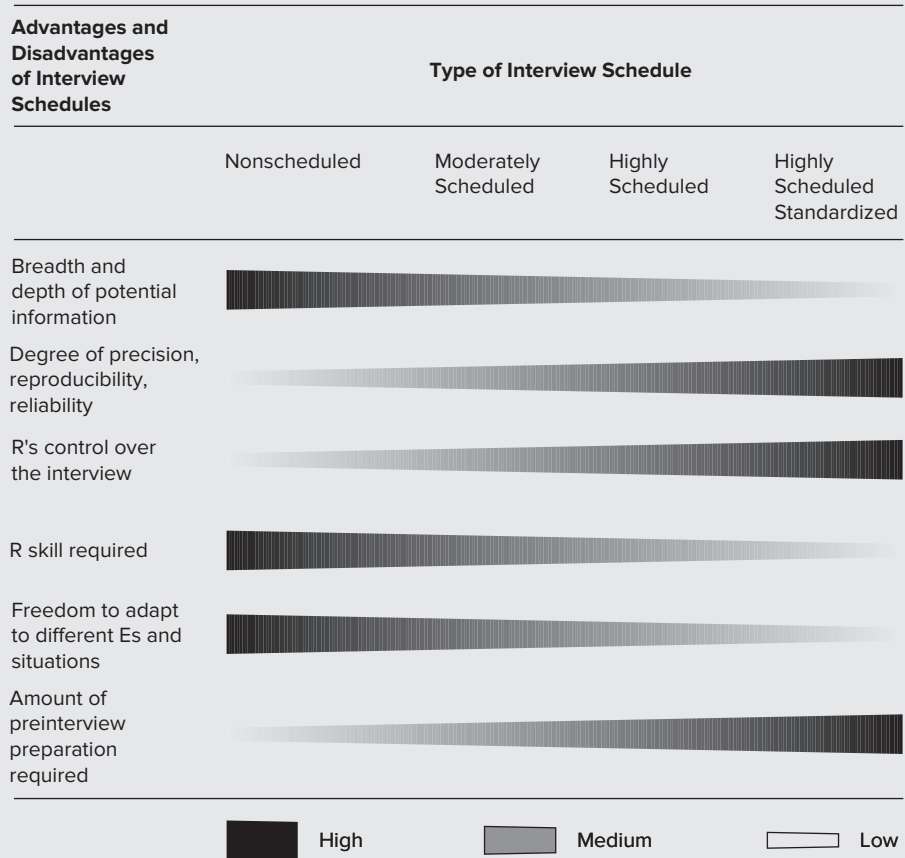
**Advantages and Disadvantages of Interview Schedules**

**Type of Interview Schedule**

Nonscheduled

Moderately Scheduled

Highly Scheduled

Highly Scheduled Standardized

Breadth and depth of potential information

Degree of precision, reproducibility, reliability

R's control over the interview

R skill required

Freedom to adapt to different Es and situations

Amount of preinterview preparation required

High

Medium

Low